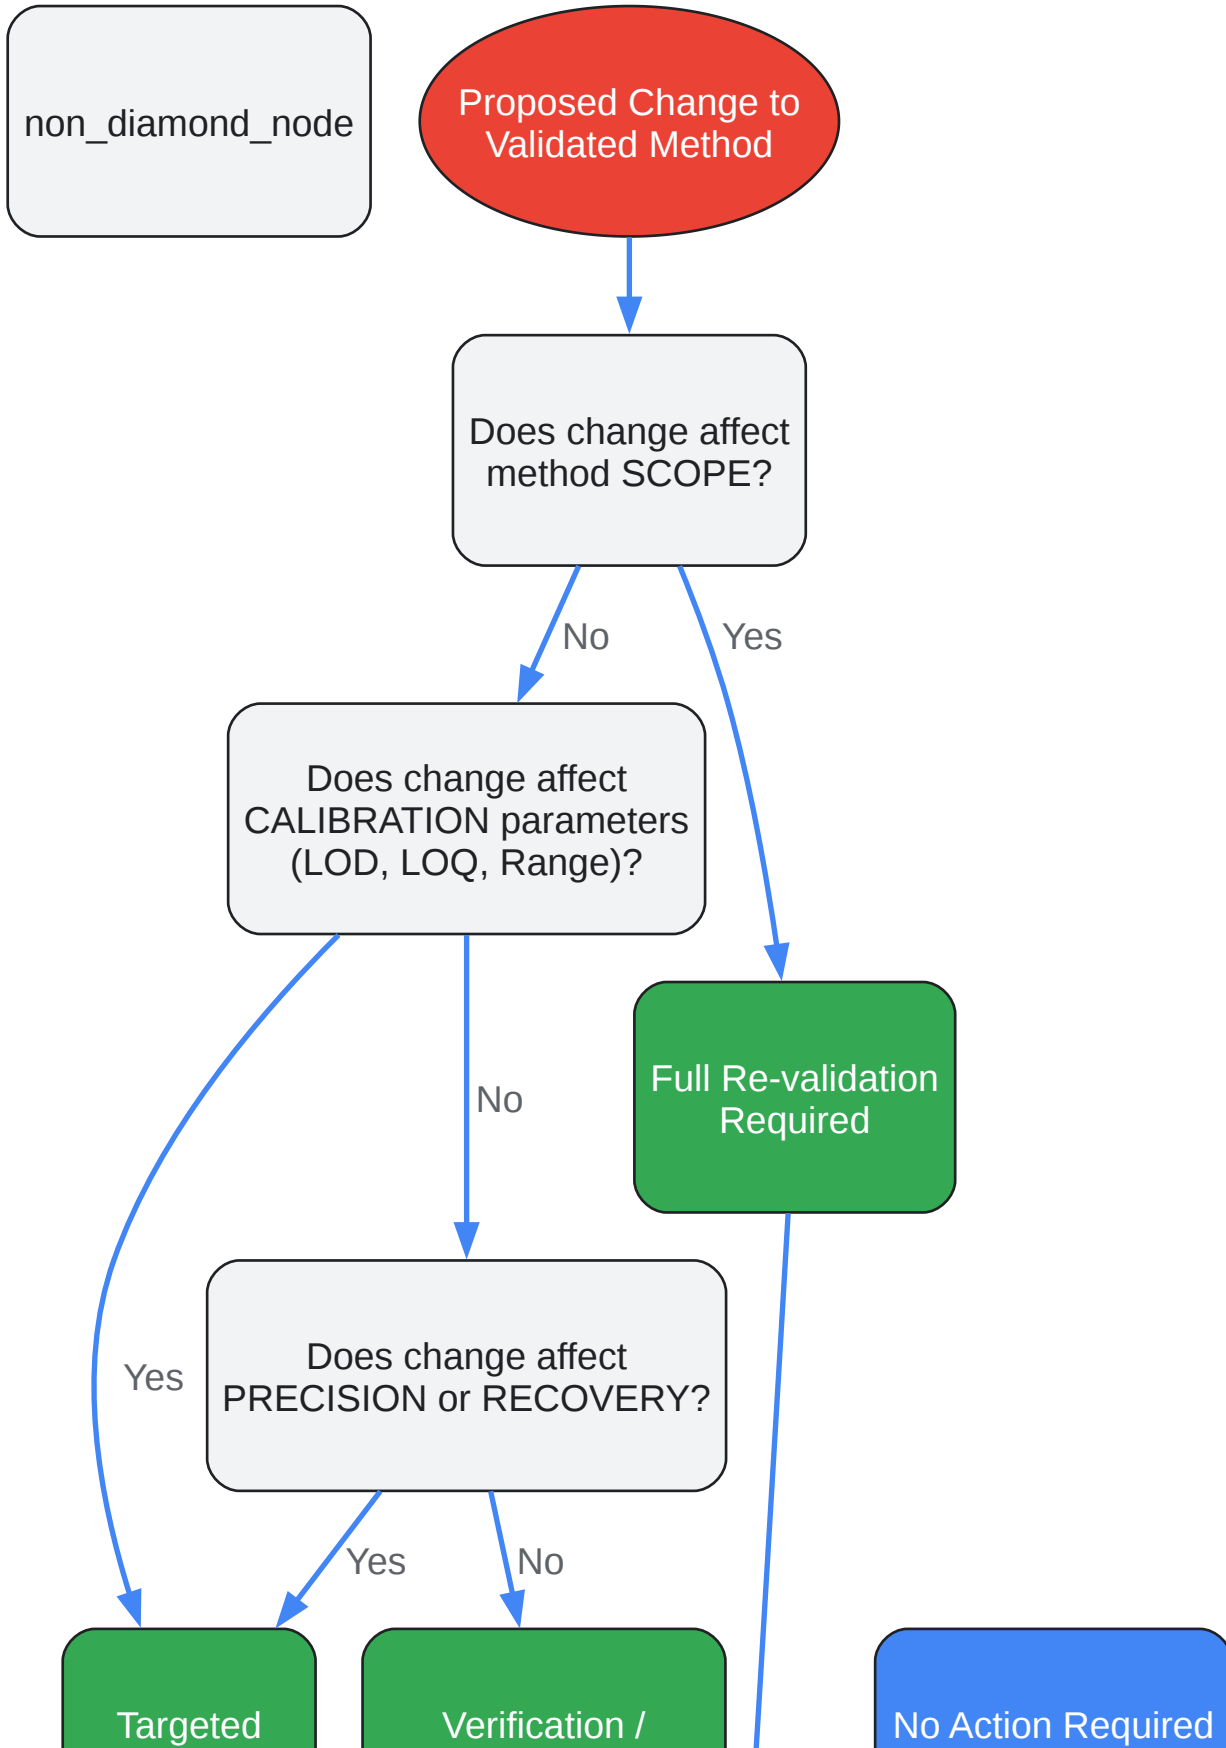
non_diamond_node

Proposed Change to Validated Method

Does change affect method SCOPE?

No

Yes

Does change affect CALIBRATION parameters (LOD, LOQ, Range)?

No

Full Re-validation Required

Yes

Does change affect PRECISION or RECOVERY?

Yes

No

Targeted

Verification /

No Action Required